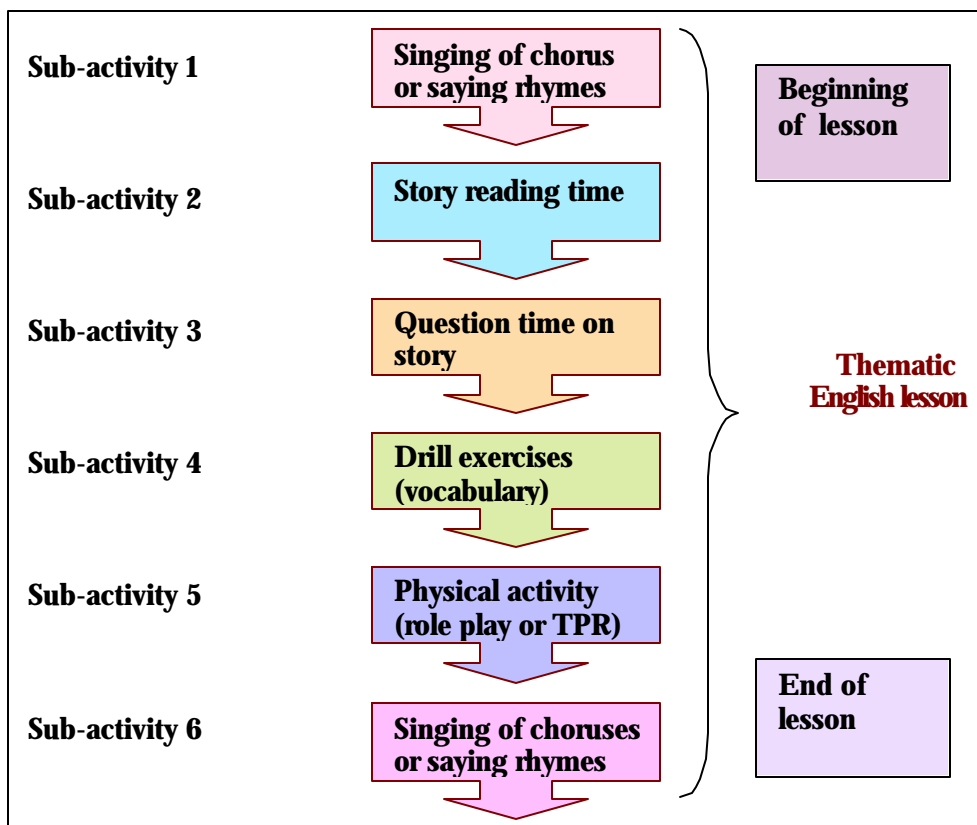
Sub-activity 1

Singing of chorus or saying rhymes

Beginning of lesson

Sub-activity 2

Story reading time

Sub-activity 3

Question time on story

Thematic English lesson

Sub-activity 4

Drill exercises (vocabulary)

Sub-activity 5

Physical activity (role play or TPR)

End of lesson

Sub-activity 6

Singing of choruses or saying rhymes